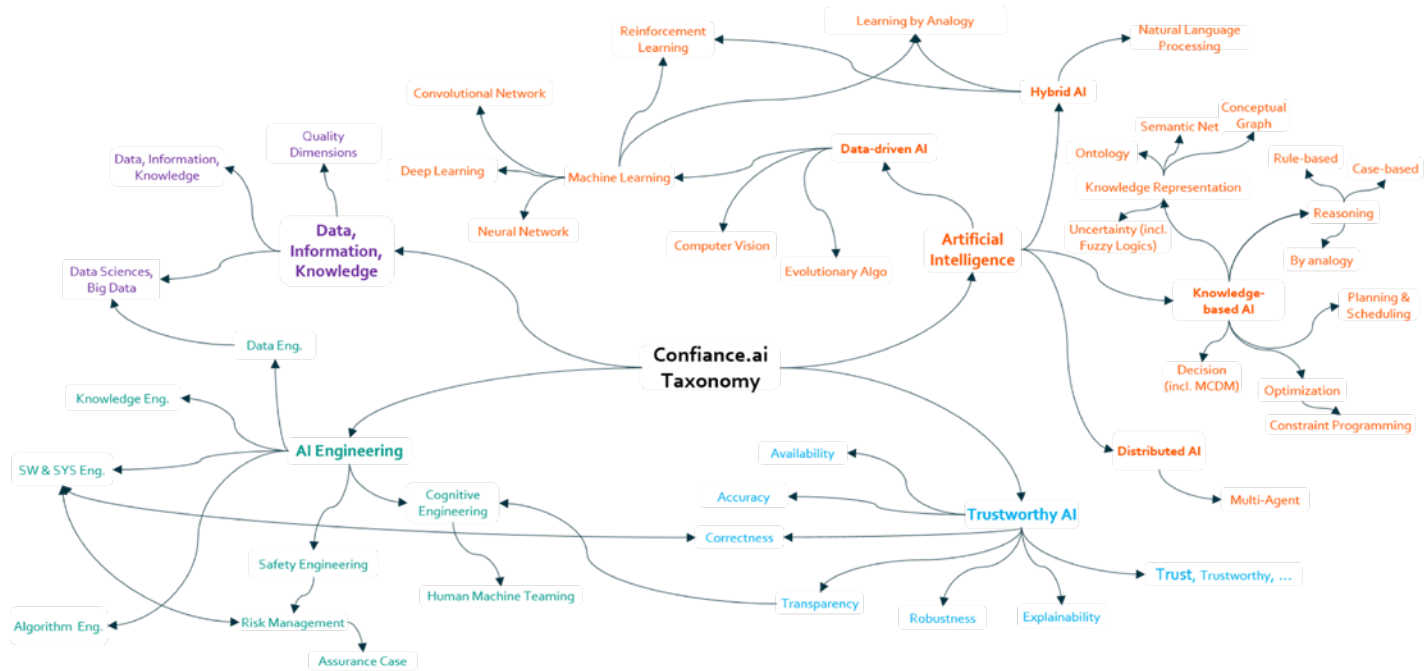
Learning by Analogy

Reinforcement Learning

Natural Language Processing

Convolutional Network

Hybrid AI

Conceptual Graph

Semantic Net

Quality Dimensions

Data, Information, Knowledge

Ontology

Data-driven AI

Rule-based

Case-based

Deep Learning

Machine Learning

Knowledge Representation

Reasoning

Neural Network

Uncertainty (incl. Fuzzy Logics)

Computer Vision

Data, Information, Knowledge

Artificial Intelligence

By analogy

Data Sciences, Big Data

Evolutionary Algo

Knowledge-based AI

Planning & Scheduling

Data Eng.

Confiance.ai Taxonomy

Decision (incl. MCDM)

Optimization

Knowledge Eng.

Constraint Programming

AI Engineering

Distributed AI

SW & SYS Eng.

Availability

Cognitive Engineering

Accuracy

Multi-Agent

Trustworthy AI

Correctness

Safety Engineering

Trust, Trustworthy, ...

Human Machine Teaming

Transparency

Robustness

Explainability

Algorithm Eng.

Risk Management

Assurance Case